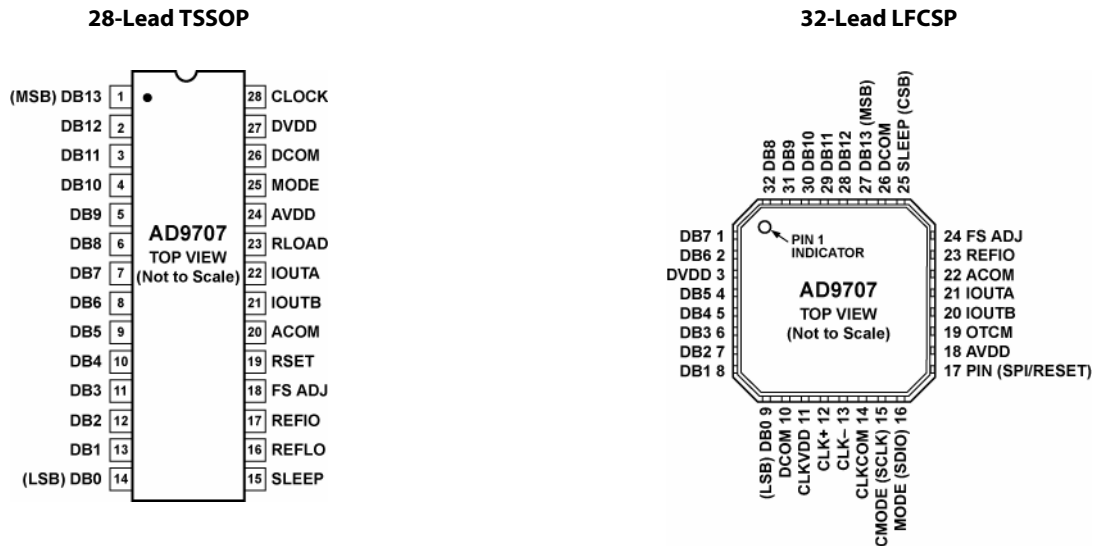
28-Lead TSSOP

(MSB) DB13 1
DB12 2
DB11 3
DB10 4
DB9 5
DB8 6
DB7 7
DB6 8
DB5 9
DB4 10
DB3 11
DB2 12
DB1 13
(LSB) DB0 14

AD9707
TOP VIEW
(Not to Scale)

28 CLOCK
27 DVDD
26 DCOM
25 MODE
24 AVDD
23 RLOAD
22 IOUTA
21 IOUTB
20 ACOM
19 RSET
18 FS ADJ
17 REFIO
16 REFLO
15 SLEEP

32-Lead LFCSP

32 DB8
31 DB9
30 DB10
29 DB11
28 DB12
27 DB13 (MSB)
26 DCOM
25 SLEEP (CSB)

DB7 1
DB6 2
DVDD 3
DB5 4
DB4 5
DB3 6
DB2 7
DB1 8

PIN 1 INDICATOR

AD9707
TOP VIEW
(Not to Scale)

24 FS ADJ
23 REFIO
22 ACOM
21 IOUTA
20 IOUTB
19 OTCM
18 AVDD
17 PIN (SPI/RESET)

(LSB) DB0 9
DCOM 10
CLKVDD 11
CLK+ 12
CLK– 13
CLKCOM 14
CMODE (SCLK) 15
MODE (SDIO) 16